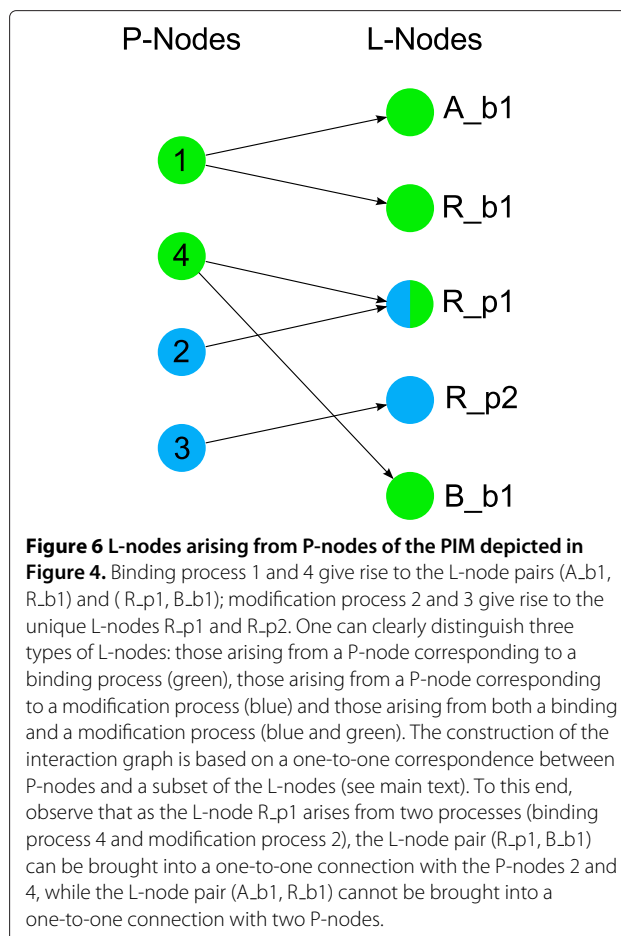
P-Nodes

L-Nodes

1

4

2

3

A_b1

R_b1

R_p1

R_p2

B_b1

**Figure 6 L-nodes arising from P-nodes of the PIM depicted in Figure 4.** Binding process 1 and 4 give rise to the L-node pairs (A_b1, R_b1) and ( R_p1, B_b1); modification process 2 and 3 give rise to the unique L-nodes R_p1 and R_p2. One can clearly distinguish three types of L-nodes: those arising from a P-node corresponding to a binding process (green), those arising from a P-node corresponding to a modification process (blue) and those arising from both a binding and a modification process (blue and green). The construction of the interaction graph is based on a one-to-one correspondence between P-nodes and a subset of the L-nodes (see main text). To this end, observe that as the L-node R_p1 arises from two processes (binding process 4 and modification process 2), the L-node pair (R_p1, B_b1) can be brought into a one-to-one connection with the P-nodes 2 and 4, while the L-node pair (A_b1, R_b1) cannot be brought into a one-to-one connection with two P-nodes.